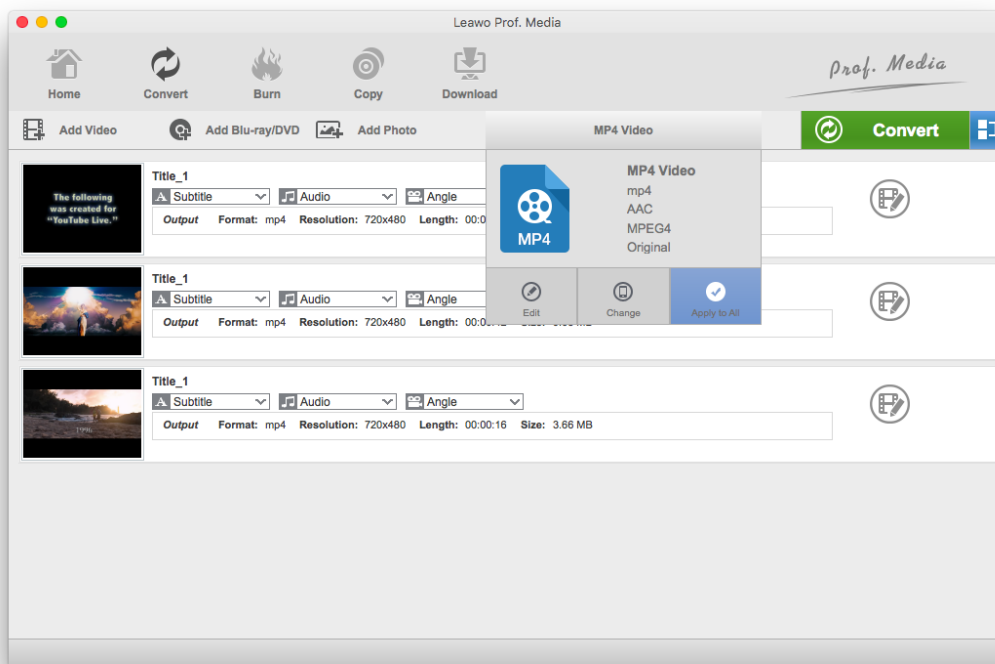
Leawo Prof. Media

Home
Convert
Burn
Copy
Download

Prof. Media

Add Video
Add Blu-ray/DVD
Add Photo
MP4 Video
Convert

The following was created for "YouTube Live."

Title_1
Subtitle
Audio
Angle
Output Format: mp4 Resolution: 720x480 Length: 00:0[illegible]

MP4
MP4 Video
mp4
AAC
MPEG4
Original

Edit
Change
Apply to All

Title_1
Subtitle
Audio
Angle
Output Format: mp4 Resolution: 720x480 Length: 00:0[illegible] Size: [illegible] MB

Title_1
Subtitle
Audio
Angle
Output Format: mp4 Resolution: 720x480 Length: 00:00:16 Size: 3.66 MB